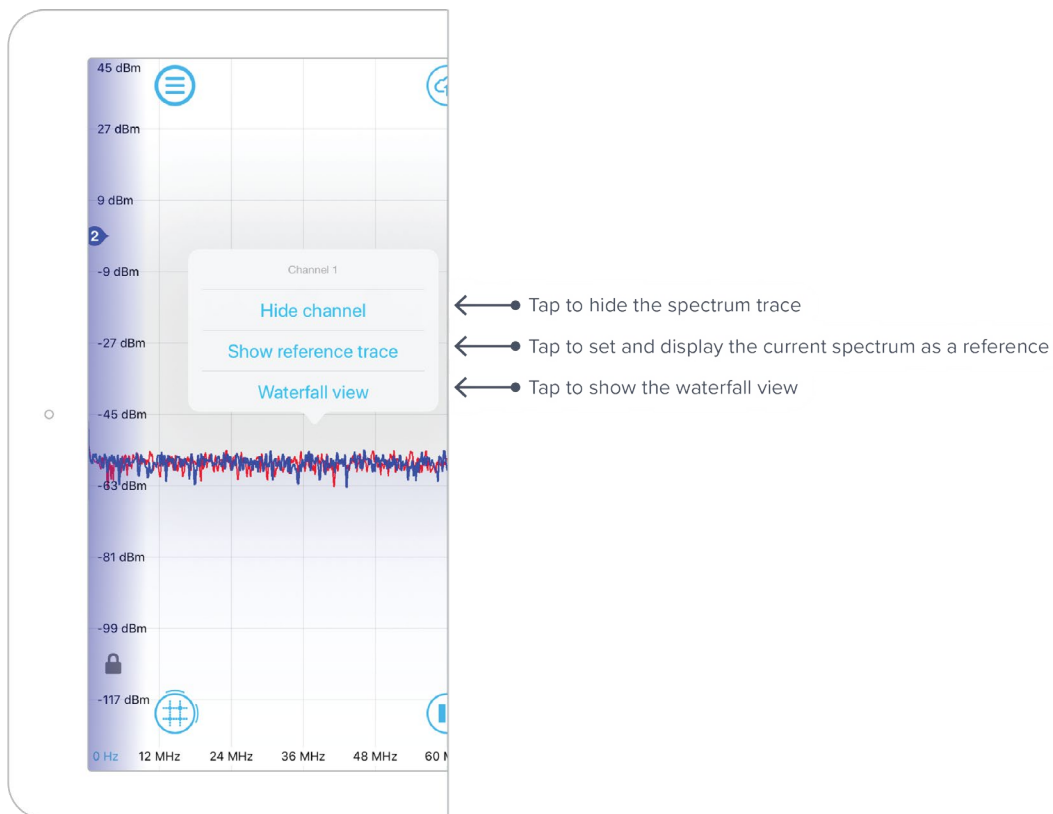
45 dBm
27 dBm
9 dBm
2
-9 dBm
-27 dBm
-45 dBm
-63 dBm
-81 dBm
-99 dBm
-117 dBm

Channel 1
Hide channel
Show reference trace
Waterfall view

0 Hz 12 MHz 24 MHz 36 MHz 48 MHz 60 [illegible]

Tap to hide the spectrum trace
Tap to set and display the current spectrum as a reference
Tap to show the waterfall view